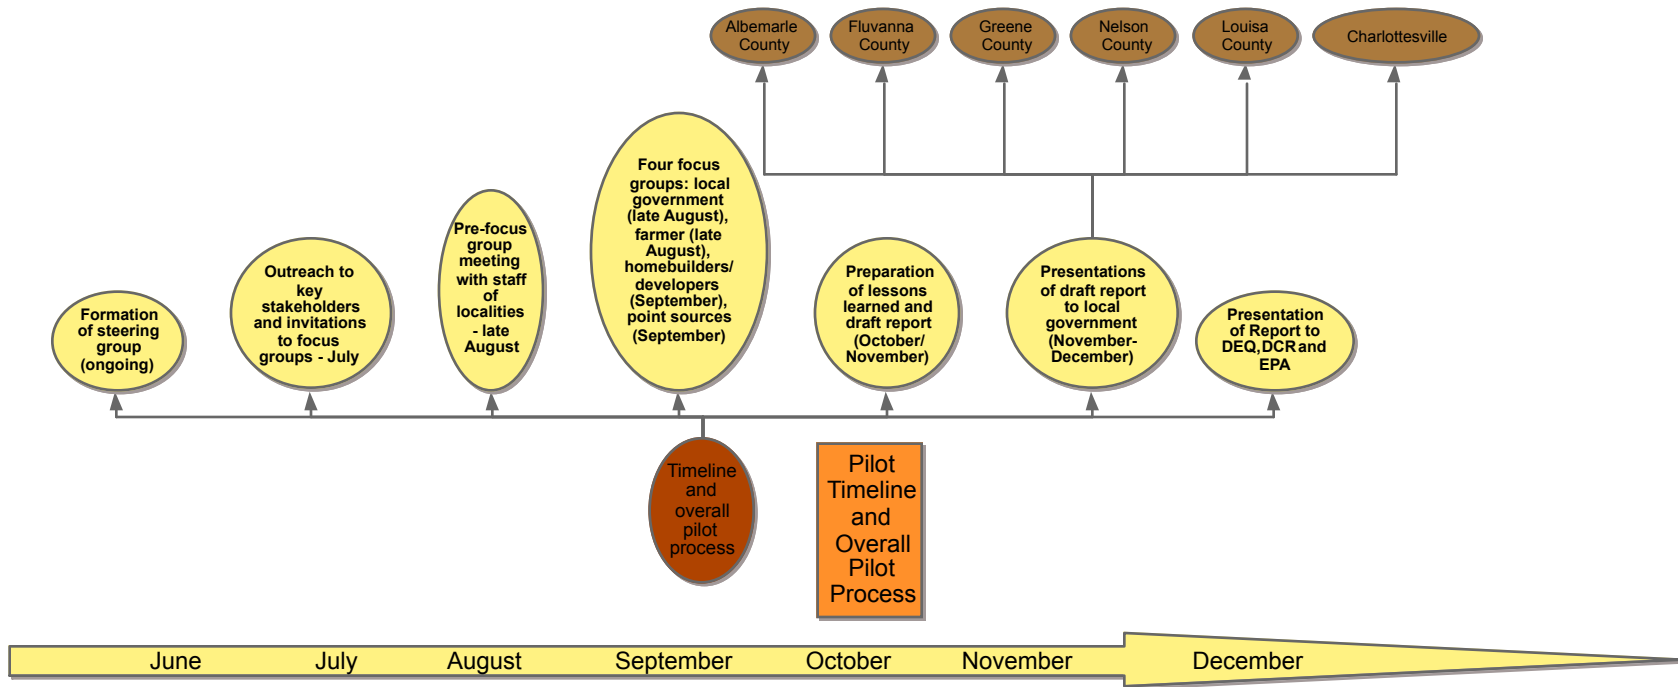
Albemarle County

Fluvanna County

Greene County

Nelson County

Louisa County

Charlottesville

Formation of steering group (ongoing)

Outreach to key stakeholders and invitations to focus groups - July

Pre-focus group meeting with staff of localities - late August

Four focus groups: local government (late August), farmer (late August), homebuilders/ developers (September), point sources (September)

Preparation of lessons learned and draft report (October/ November)

Presentations of draft report to local government (November-December)

Presentation of Report to DEQ, DCR and EPA

Timeline and overall pilot process

Pilot Timeline and Overall Pilot Process

June July August September October November December